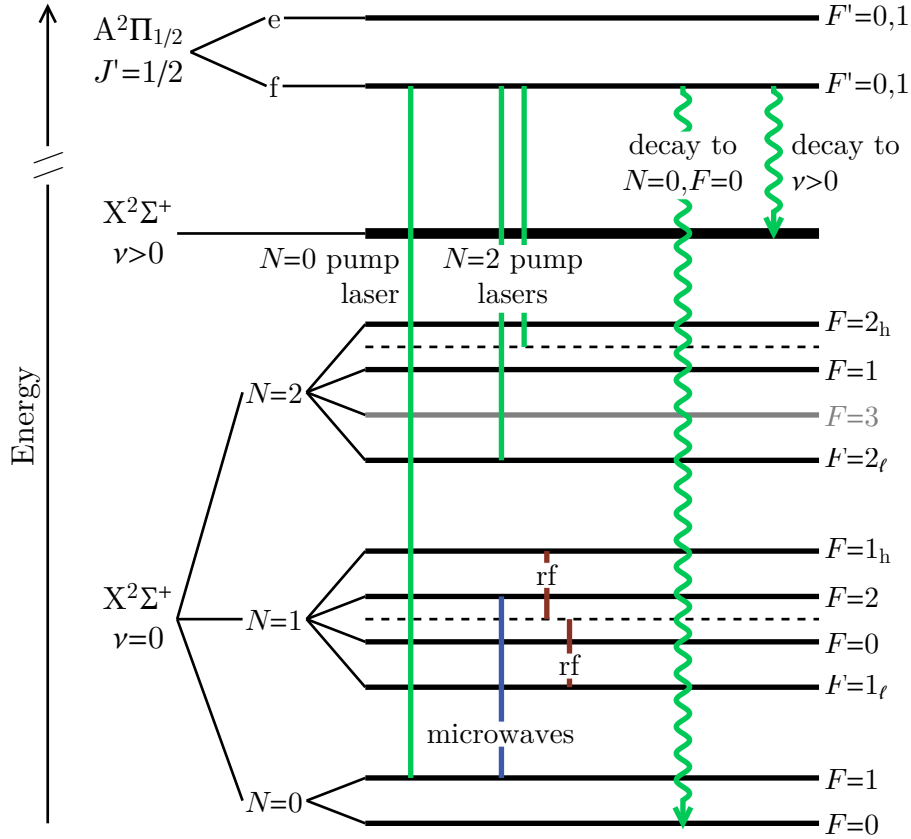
$A^2\Pi_{1/2}$
$J'=1/2$
e
f
$F'=0,1$
$F'=0,1$
decay to $N=0, F=0$
decay to $v>0$
$X^2\Sigma^+$
$v>0$
$N=0$ pump laser
$N=2$ pump lasers
Energy
$N=2$
$F=2_h$
$F=1$
$F=3$
$F=2_\ell$
$X^2\Sigma^+$
$v=0$
$N=1$
$F=1_h$
rf
$F=2$
$F=0$
rf
$F=1_\ell$
microwaves
$N=0$
$F=1$
$F=0$